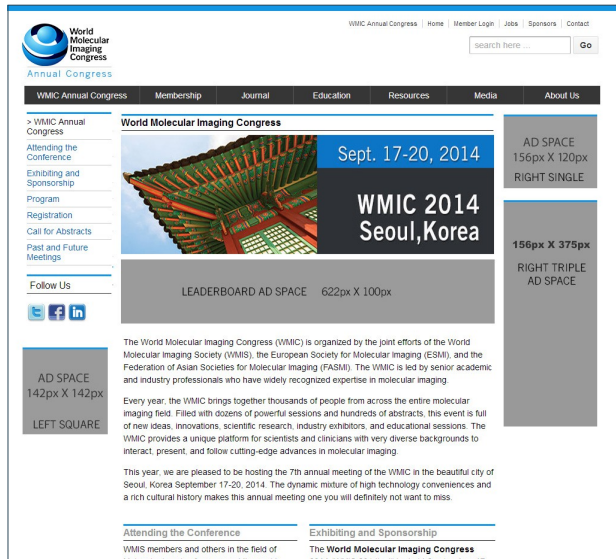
World Molecular Imaging Congress
Annual Congress

WMIC Annual Congress | Home | Member Login | Jobs | Sponsors | Contact

search here ...
Go

WMIC Annual Congress
Membership
Journal
Education
Resources
Media
About Us

> WMIC Annual Congress
Attending the Conference
Exhibiting and Sponsorship
Program
Registration
Call for Abstracts
Past and Future Meetings

Follow Us

AD SPACE
142px X 142px
LEFT SQUARE

World Molecular Imaging Congress

Sept. 17-20, 2014
WMIC 2014
Seoul,Korea

LEADERBOARD AD SPACE 622px X 100px

The World Molecular Imaging Congress (WMIC) is organized by the joint efforts of the World Molecular Imaging Society (WMIS), the European Society for Molecular Imaging (ESMI), and the Federation of Asian Societies for Molecular Imaging (FASMI). The WMIC is led by senior academic and industry professionals who have widely recognized expertise in molecular imaging.

Every year, the WMIC brings together thousands of people from across the entire molecular imaging field. Filled with dozens of powerful sessions and hundreds of abstracts, this event is full of new ideas, innovations, scientific research, industry exhibitors, and educational sessions. The WMIC provides a unique platform for scientists and clinicians with very diverse backgrounds to interact, present, and follow cutting-edge advances in molecular imaging.

This year, we are pleased to be hosting the 7th annual meeting of the WMIC in the beautiful city of Seoul, Korea September 17-20, 2014. The dynamic mixture of high technology conveniences and a rich cultural history makes this annual meeting one you will definitely not want to miss.

Attending the Conference
WMIS members and others in the field of

Exhibiting and Sponsorship
The World Molecular Imaging Congress

AD SPACE
156px X 120px
RIGHT SINGLE

156px X 375px
RIGHT TRIPLE
AD SPACE